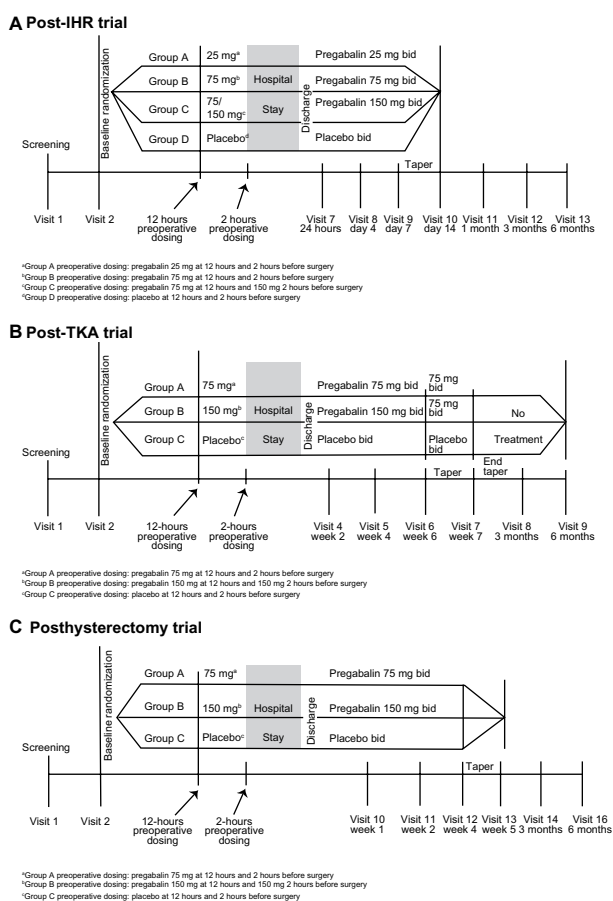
**A Post-IHR trial**

Baseline randomization

Group A | $25\text{ mg}^a$ | Pregabalin 25 mg bid

Group B | $75\text{ mg}^b$ | Hospital | Pregabalin 75 mg bid

Group C | $75/150\text{ mg}^c$ | Stay | Pregabalin 150 mg bid

Group D | $\text{Placebo}^d$ | Placebo bid

Discharge

Screening

Taper

Visit 1 Visit 2 12 hours preoperative dosing 2 hours preoperative dosing Visit 7 24 hours Visit 8 day 4 Visit 9 day 7 Visit 10 day 14 Visit 11 1 month Visit 12 3 months Visit 13 6 months

$^a$Group A preoperative dosing: pregabalin 25 mg at 12 hours and 2 hours before surgery
$^b$Group B preoperative dosing: pregabalin 75 mg at 12 hours and 2 hours before surgery
$^c$Group C preoperative dosing: pregabalin 75 mg at 12 hours and 150 mg 2 hours before surgery
$^d$Group D preoperative dosing: placebo at 12 hours and 2 hours before surgery

**B Post-TKA trial**

Baseline randomization

Group A | $75\text{ mg}^a$ | Pregabalin 75 mg bid | 75 mg bid

Group B | $150\text{ mg}^b$ | Hospital | Pregabalin 150 mg bid | 75 mg bid | No

Group C | $\text{Placebo}^c$ | Stay | Placebo bid | Placebo bid | Treatment

Discharge

Screening

Taper End taper

Visit 1 Visit 2 12-hours preoperative dosing 2-hours preoperative dosing Visit 4 week 2 Visit 5 week 4 Visit 6 week 6 Visit 7 week 7 Visit 8 3 months Visit 9 6 months

$^a$Group A preoperative dosing: pregabalin 75 mg at 12 hours and 2 hours before surgery
$^b$Group B preoperative dosing: pregabalin 150 mg at 12 hours and 150 mg 2 hours before surgery
$^c$Group C preoperative dosing: placebo at 12 hours and 2 hours before surgery

**C Posthysterectomy trial**

Baseline randomization

Group A | $75\text{ mg}^a$ | Pregabalin 75 mg bid

Group B | $150\text{ mg}^b$ | Hospital | Pregabalin 150 mg bid

Group C | $\text{Placebo}^c$ | Stay | Placebo bid

Discharge

Screening

Taper

Visit 1 Visit 2 12-hours preoperative dosing 2-hours preoperative dosing Visit 10 week 1 Visit 11 week 2 Visit 12 week 4 Visit 13 week 5 Visit 14 3 months Visit 16 6 months

$^a$Group A preoperative dosing: pregabalin 75 mg at 12 hours and 2 hours before surgery
$^b$Group B preoperative dosing: pregabalin 150 mg at 12 hours and 150 mg 2 hours before surgery
$^c$Group C preoperative dosing: placebo at 12 hours and 2 hours before surgery